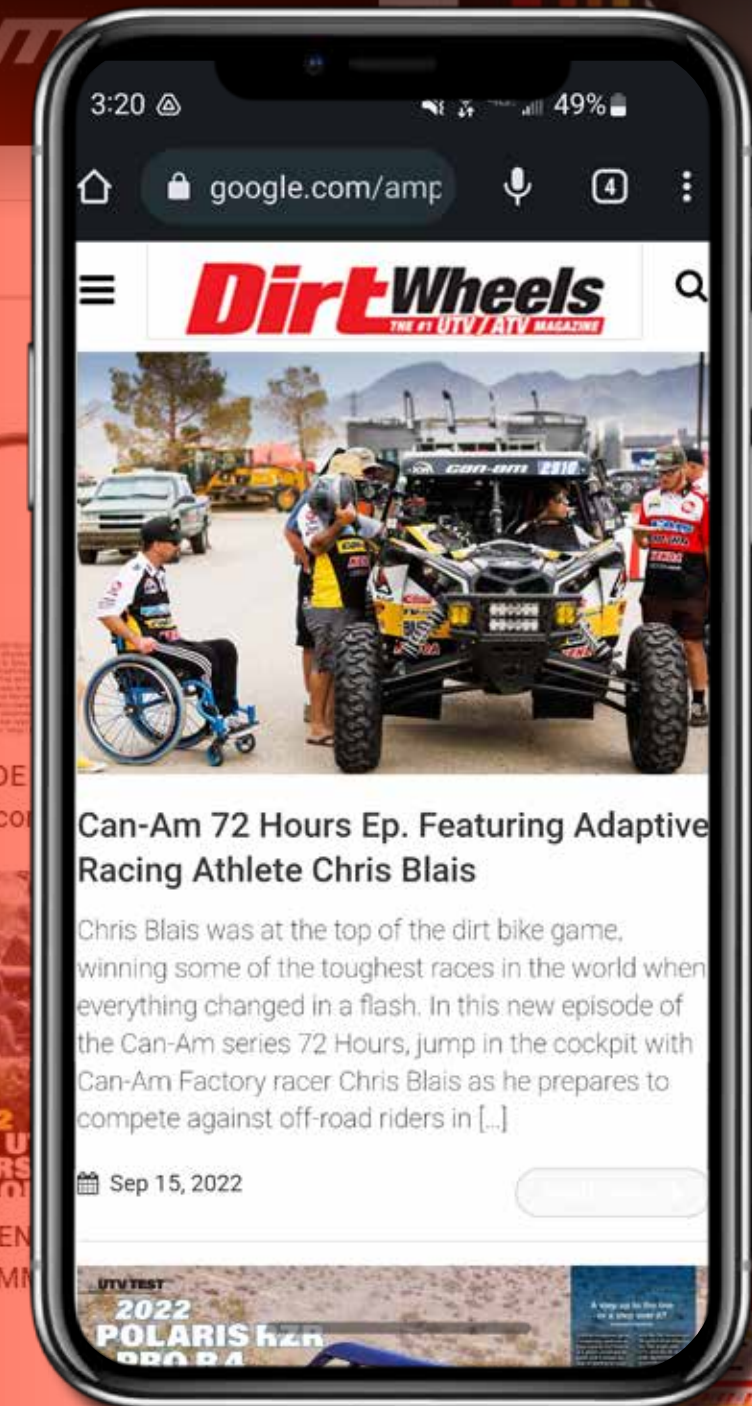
3:20 49%

google.com/amp

4

DirtWheels
THE #1 UTV / ATV MAGAZINE

CAN-AM 2010

Can-Am 72 Hours Ep. Featuring Adaptive Racing Athlete Chris Blais

Chris Blais was at the top of the dirt bike game, winning some of the toughest races in the world when everything changed in a flash. In this new episode of the Can-Am series 72 Hours, jump in the cockpit with Can-Am Factory racer Chris Blais as he prepares to compete against off-road riders in […]

Sep 15, 2022

UTV TEST
2022
POLARIS RZR
PRO R4
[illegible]

DE
co
EN
MM